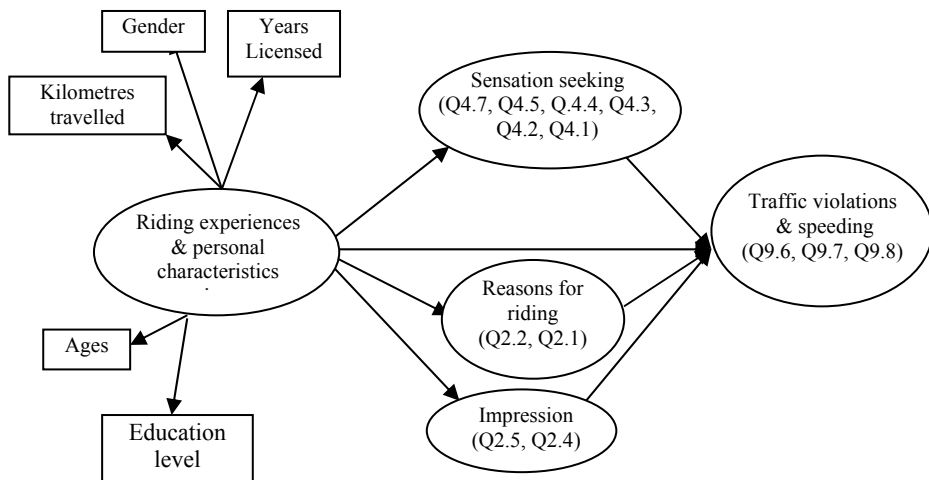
Gender

Years Licensed

Kilometres travelled

Sensation seeking (Q4.7, Q4.5, Q.4.4, Q4.3, Q4.2, Q4.1)

Riding experiences & personal characteristics

Traffic violations & speeding (Q9.6, Q9.7, Q9.8)

Reasons for riding (Q2.2, Q2.1)

Ages

Impression (Q2.5, Q2.4)

Education level